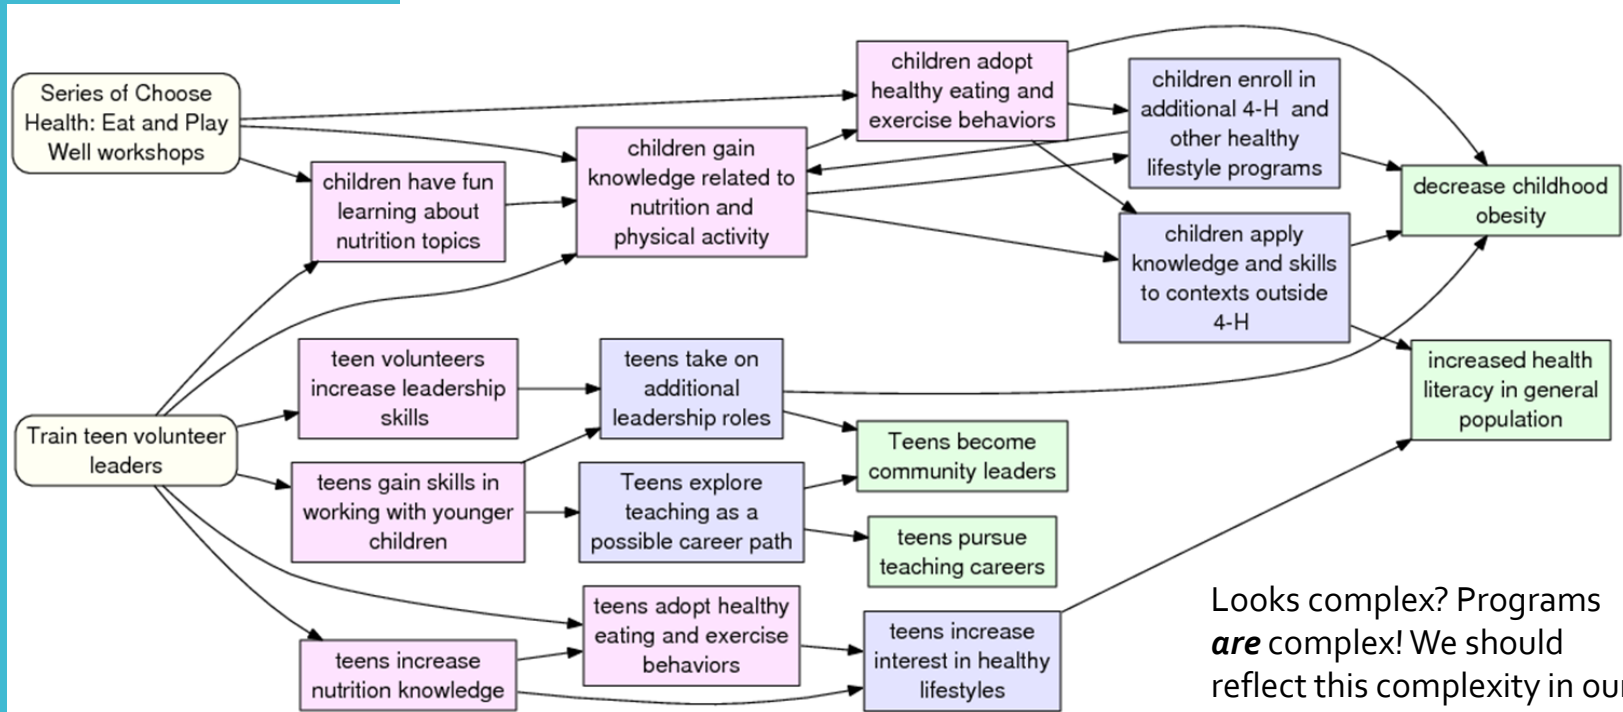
Series of Choose Health: Eat and Play Well workshops

children have fun learning about nutrition topics

children gain knowledge related to nutrition and physical activity

children adopt healthy eating and exercise behaviors

children enroll in additional 4-H and other healthy lifestyle programs

children apply knowledge and skills to contexts outside 4-H

decrease childhood obesity

Train teen volunteer leaders

teen volunteers increase leadership skills

teens take on additional leadership roles

increased health literacy in general population

teens gain skills in working with younger children

Teens explore teaching as a possible career path

Teens become community leaders

teens pursue teaching careers

teens increase nutrition knowledge

teens adopt healthy eating and exercise behaviors

teens increase interest in healthy lifestyles

Looks complex? Programs ***are*** complex! We should reflect this complexity in our